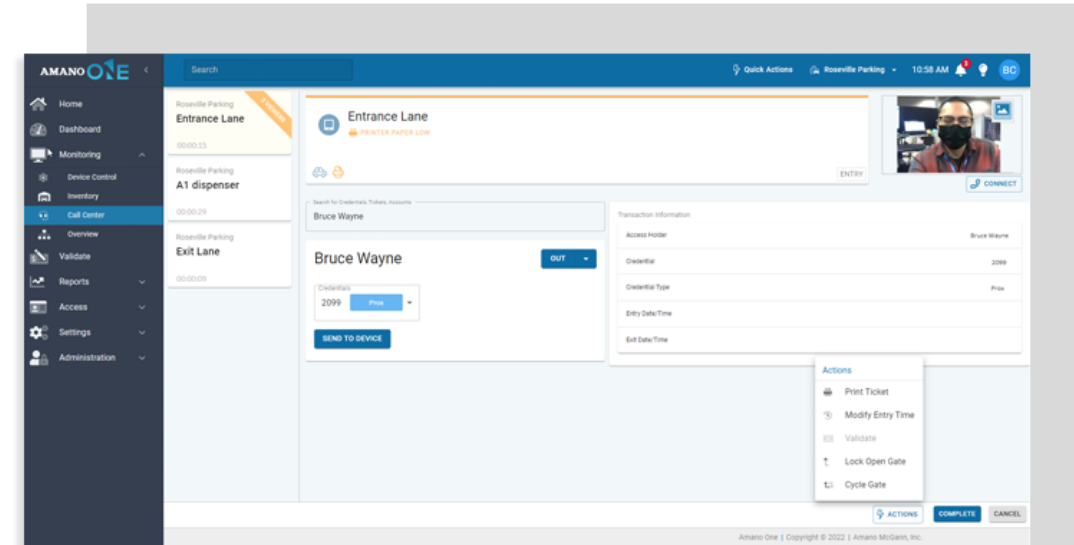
AMANO ONE

Home
Dashboard
Monitoring
Device Control
Inventory
Call Center
Overview
Validate
Reports
Access
Settings
Administration

Search

Quick Actions
Roseville Parking
10:58 AM
3
BC

Roseville Parking
Entrance Lane
2 TRIGGERS
00:00:15

Roseville Parking
A1 dispenser
00:00:29

Roseville Parking
Exit Lane
00:00:09

Entrance Lane
PRINTER PAPER LOW
ENTRY

CONNECT

Search for Credentials, Tickets, Accounts
Bruce Wayne

Bruce Wayne
OUT
Credentials
2099 Prox
SEND TO DEVICE

Transaction Information

| Access Holder | Bruce Wayne |
|---|---|
| Credential | 2099 |
| Credential Type | Prox |
| Entry Date/Time | |
| Exit Date/Time | |

Actions
Print Ticket
Modify Entry Time
Validate
Lock Open Gate
Cycle Gate

ACTIONS
COMPLETE
CANCEL

Amano One | Copyright © 2022 | Amano McGann, Inc.